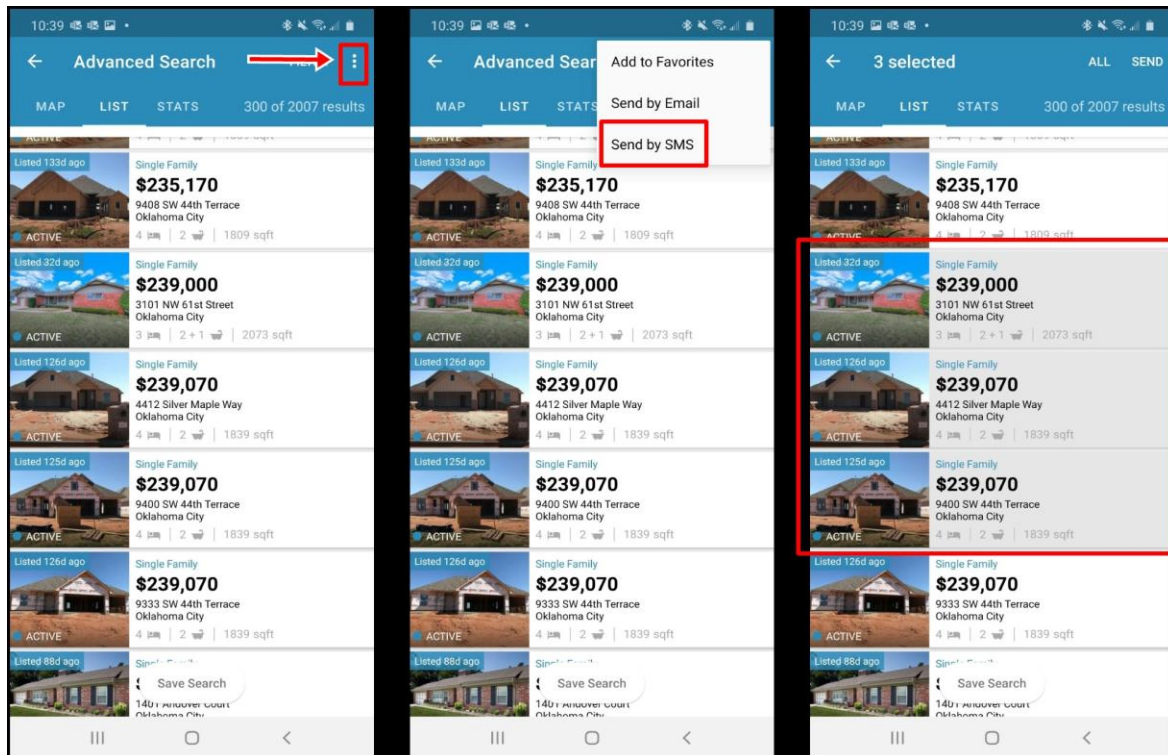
10:39

Advanced Search

MAP LIST STATS 300 of 2007 results

Listed 133d ago
Single Family
$235,170
9408 SW 44th Terrace
Oklahoma City
ACTIVE
4 | 2 | 1809 sqft

Listed 32d ago
Single Family
$239,000
3101 NW 61st Street
Oklahoma City
ACTIVE
3 | 2 + 1 | 2073 sqft

Listed 126d ago
Single Family
$239,070
4412 Silver Maple Way
Oklahoma City
ACTIVE
4 | 2 | 1839 sqft

Listed 125d ago
Single Family
$239,070
9400 SW 44th Terrace
Oklahoma City
ACTIVE
4 | 2 | 1839 sqft

Listed 126d ago
Single Family
$239,070
9333 SW 44th Terrace
Oklahoma City
ACTIVE
4 | 2 | 1839 sqft

Listed 88d ago
Save Search
1401 Andover Court
Oklahoma City

10:39

Advanced Sear

Add to Favorites
Send by Email
Send by SMS

MAP LIST STATS

Listed 133d ago
Single Family
$235,170
9408 SW 44th Terrace
Oklahoma City
ACTIVE
4 | 2 | 1809 sqft

Listed 32d ago
Single Family
$239,000
3101 NW 61st Street
Oklahoma City
ACTIVE
3 | 2 + 1 | 2073 sqft

Listed 126d ago
Single Family
$239,070
4412 Silver Maple Way
Oklahoma City
ACTIVE
4 | 2 | 1839 sqft

Listed 125d ago
Single Family
$239,070
9400 SW 44th Terrace
Oklahoma City
ACTIVE
4 | 2 | 1839 sqft

Listed 126d ago
Single Family
$239,070
9333 SW 44th Terrace
Oklahoma City
ACTIVE
4 | 2 | 1839 sqft

Listed 88d ago
Save Search
1401 Andover Court
Oklahoma City

10:39

3 selected ALL SEND

MAP LIST STATS 300 of 2007 results

Listed 133d ago
Single Family
$235,170
9408 SW 44th Terrace
Oklahoma City
ACTIVE
4 | 2 | 1809 sqft

Listed 32d ago
Single Family
$239,000
3101 NW 61st Street
Oklahoma City
ACTIVE
3 | 2 + 1 | 2073 sqft

Listed 126d ago
Single Family
$239,070
4412 Silver Maple Way
Oklahoma City
ACTIVE
4 | 2 | 1839 sqft

Listed 125d ago
Single Family
$239,070
9400 SW 44th Terrace
Oklahoma City
ACTIVE
4 | 2 | 1839 sqft

Listed 126d ago
Single Family
$239,070
9333 SW 44th Terrace
Oklahoma City
ACTIVE
4 | 2 | 1839 sqft

Listed 88d ago
Save Search
1401 Andover Court
Oklahoma City